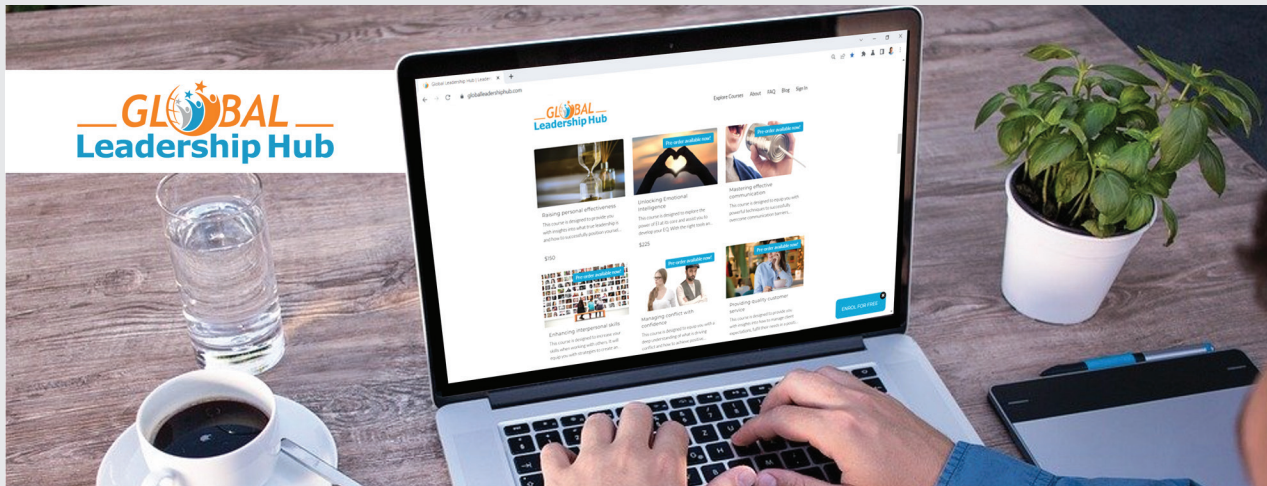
GLOBAL
Leadership Hub

Global Leadership Hub | Leader
globalleadershiphub.com

Explore Courses About FAQ Blog Sign In

GLOBAL
Leadership Hub

Pre order available now!
Pre order available now!

Raising personal effectiveness
This course is designed to provide you with insights into what true leadership is and how to successfully position yourself...
$160

Unlocking Emotional Intelligence
This course is designed to explore the power of EI at its core and assist you to develop your EQ. With the right tools an...
$225

Mastering effective communication
This course is designed to equip you with powerful techniques to successfully overcome communication barriers...

Pre order available now!
Pre order available now!
Pre order available now!

Enhancing interpersonal skills
This course is designed to increase your skills when working with others. It will equip you with strategies to create an...

Managing conflict with confidence
This course is designed to equip you with a deep understanding of what is driving conflict and how to achieve positive...

Providing quality customer service
This course is designed to provide you with insights into how to manage client expectations, build their needs in a satisfy...

ENROL FOR FREE